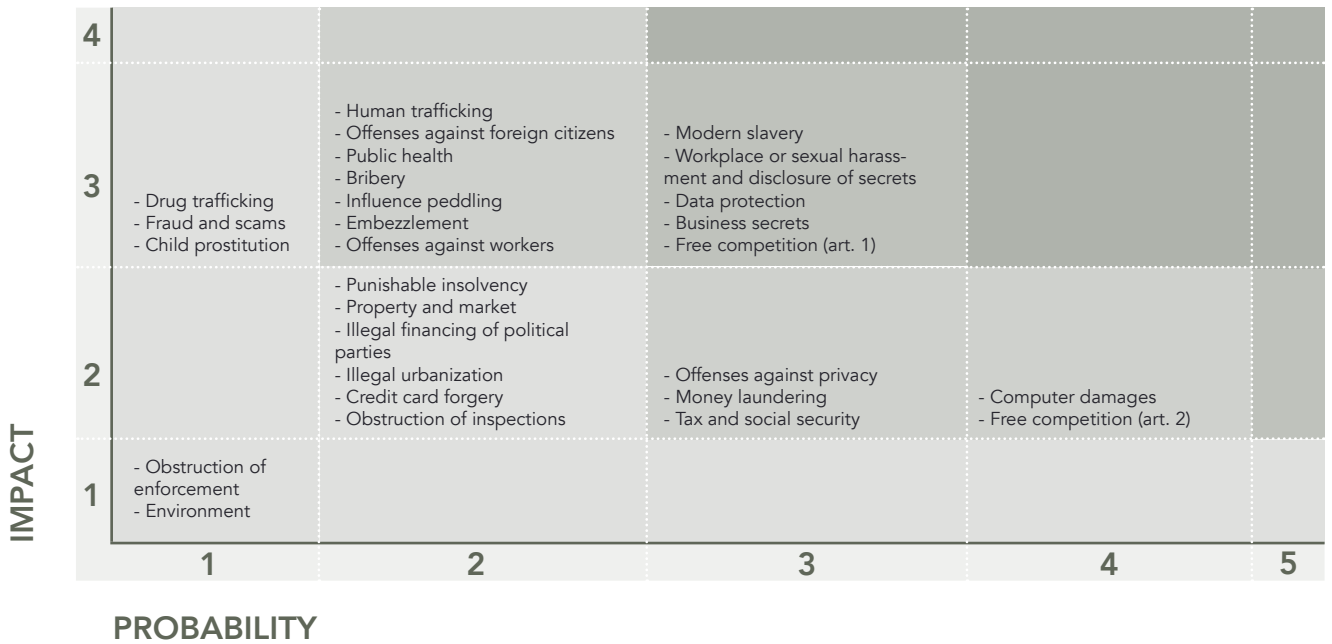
| IMPACT | 1 | 2 | 3 | 4 | 5 |
|---|---|---|---|---|---|
| 4 | | | | | |
| 3 | - Drug trafficking<br>- Fraud and scams<br>- Child prostitution | - Human trafficking<br>- Offenses against foreign citizens<br>- Public health<br>- Bribery<br>- Influence peddling<br>- Embezzlement<br>- Offenses against workers | - Modern slavery<br>- Workplace or sexual harassment and disclosure of secrets<br>- Data protection<br>- Business secrets<br>- Free competition (art. 1) | | |
| 2 | | - Punishable insolvency<br>- Property and market<br>- Illegal financing of political parties<br>- Illegal urbanization<br>- Credit card forgery<br>- Obstruction of inspections | - Offenses against privacy<br>- Money laundering<br>- Tax and social security | - Computer damages<br>- Free competition (art. 2) | |
| 1 | - Obstruction of enforcement<br>- Environment | | | | |

PROBABILITY